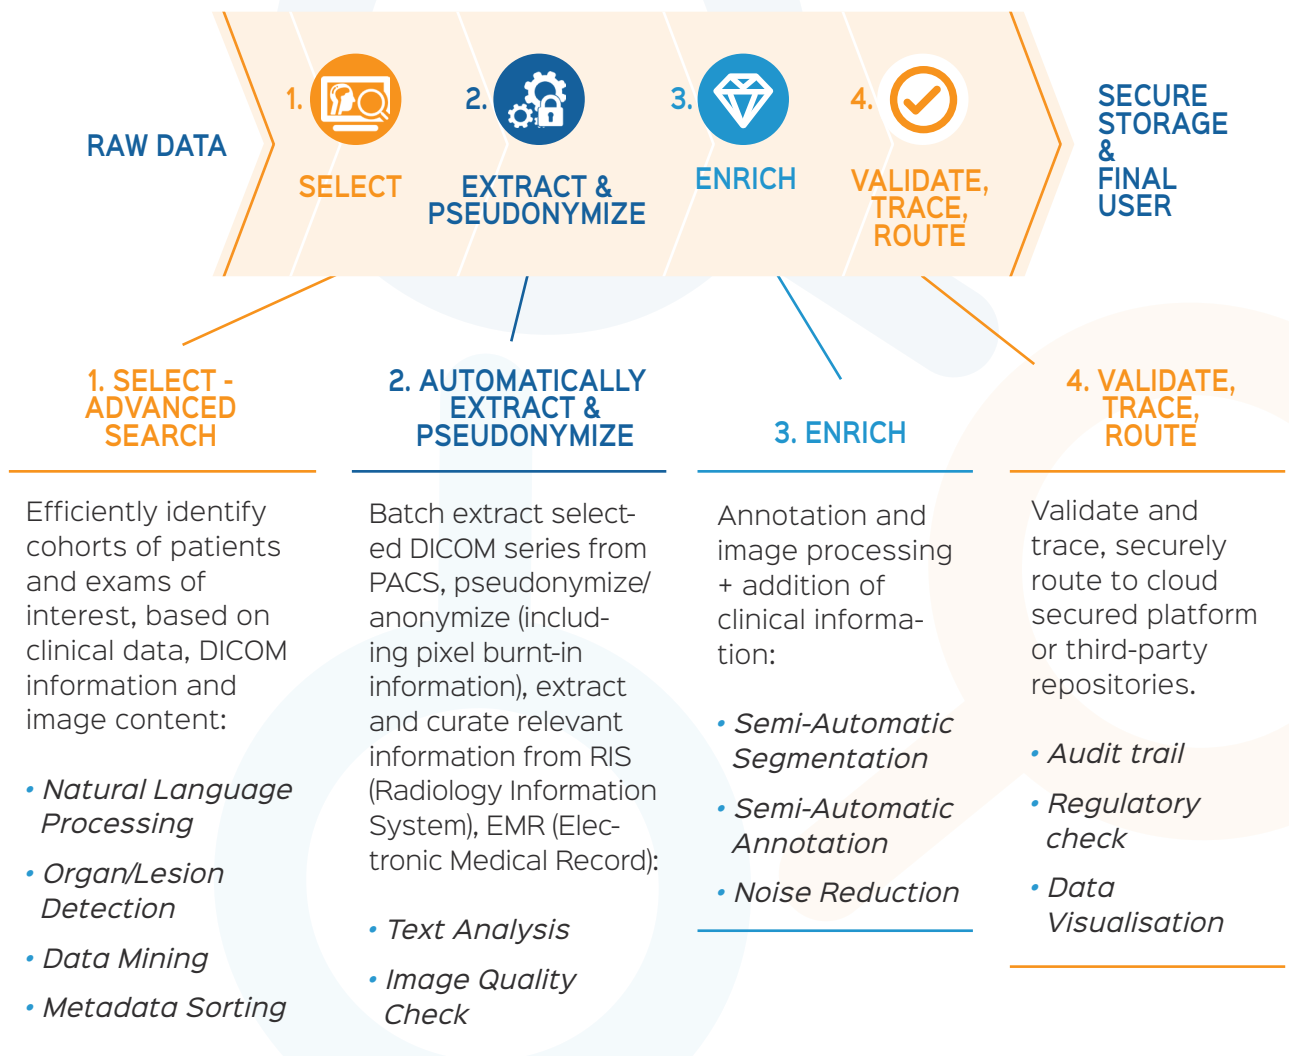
RAW DATA

1. SELECT

2. EXTRACT & PSEUDONYMIZE

3. ENRICH

4. VALIDATE, TRACE, ROUTE

SECURE STORAGE & FINAL USER

1. SELECT - ADVANCED SEARCH

Efficiently identify cohorts of patients and exams of interest, based on clinical data, DICOM information and image content:

• Natural Language Processing
• Organ/Lesion Detection
• Data Mining
• Metadata Sorting

2. AUTOMATICALLY EXTRACT & PSEUDONYMIZE

Batch extract selected DICOM series from PACS, pseudonymize/ anonymize (including pixel burnt-in information), extract and curate relevant information from RIS (Radiology Information System), EMR (Electronic Medical Record):

• Text Analysis
• Image Quality Check

3. ENRICH

Annotation and image processing + addition of clinical information:

• Semi-Automatic Segmentation
• Semi-Automatic Annotation
• Noise Reduction

4. VALIDATE, TRACE, ROUTE

Validate and trace, securely route to cloud secured platform or third-party repositories.

• Audit trail
• Regulatory check
• Data Visualisation